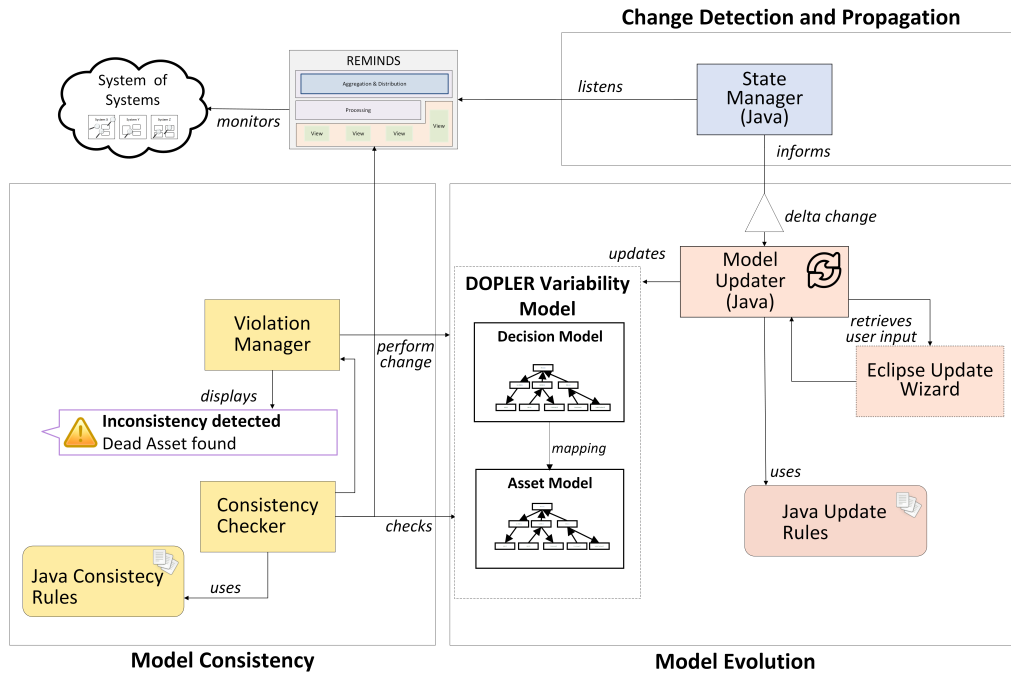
Change Detection and Propagation

System of Systems

System 0

System 1

System 2

monitors

REMINDS

Aggregation & Distribution

Processing

View

View

View

View

listens

State Manager (Java)

informs

delta change

updates

DOPLER Variability Model

Decision Model

mapping

Asset Model

Model Updater (Java)

retrieves user input

Eclipse Update Wizard

uses

Java Update Rules

Violation Manager

perform change

displays

Inconsistency detected
Dead Asset found

Consistency Checker

checks

uses

Java Consistecy Rules

Model Consistency

Model Evolution